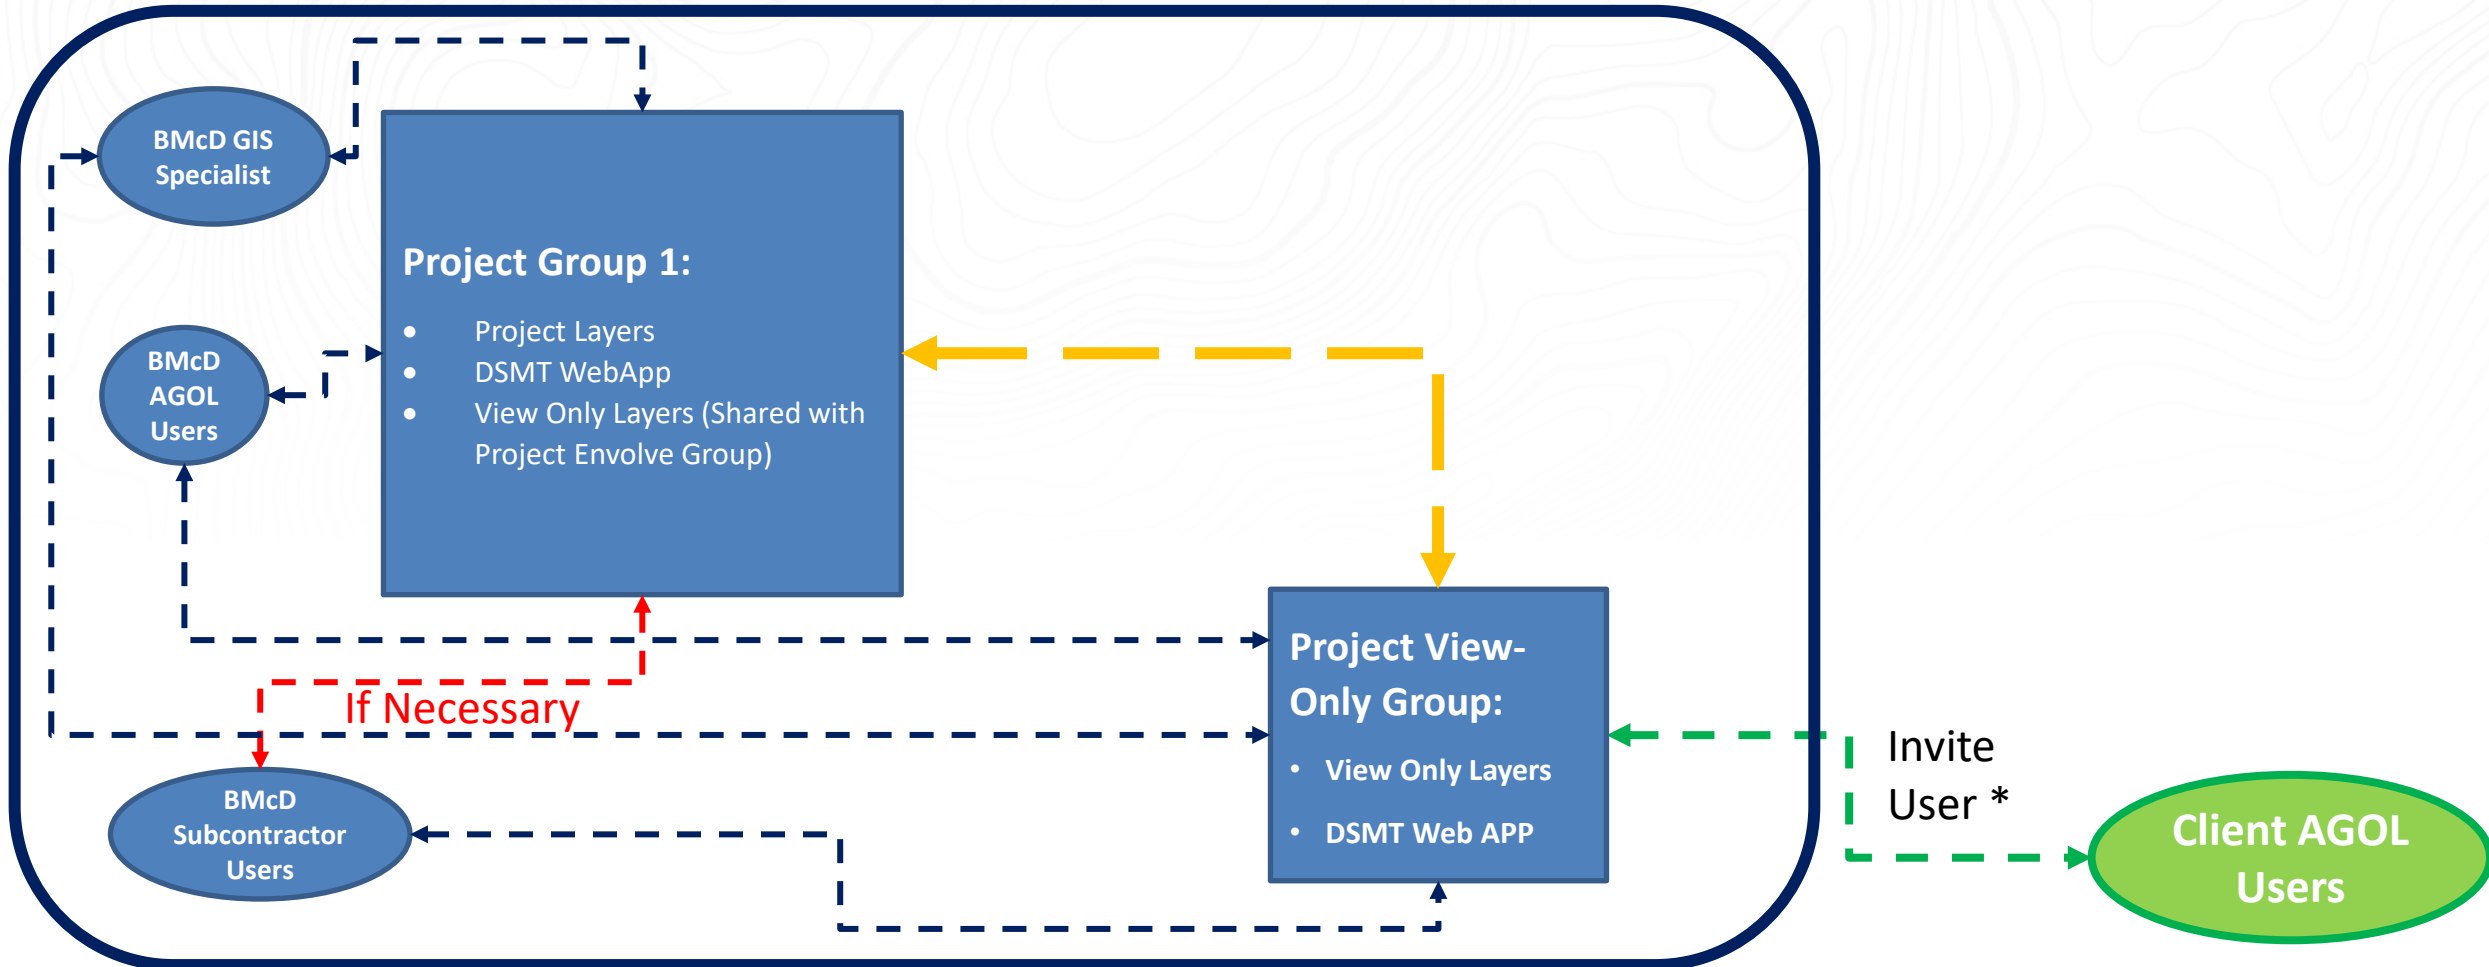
BMcD GIS Specialist

BMcD AGOL Users

Project Group 1:

- Project Layers
- DSMT WebApp
- View Only Layers (Shared with Project Envolve Group)

If Necessary

BMcD Subcontractor Users

Project View-Only Group:

- View Only Layers
- DSMT Web APP

Invite User *

Client AGOL Users